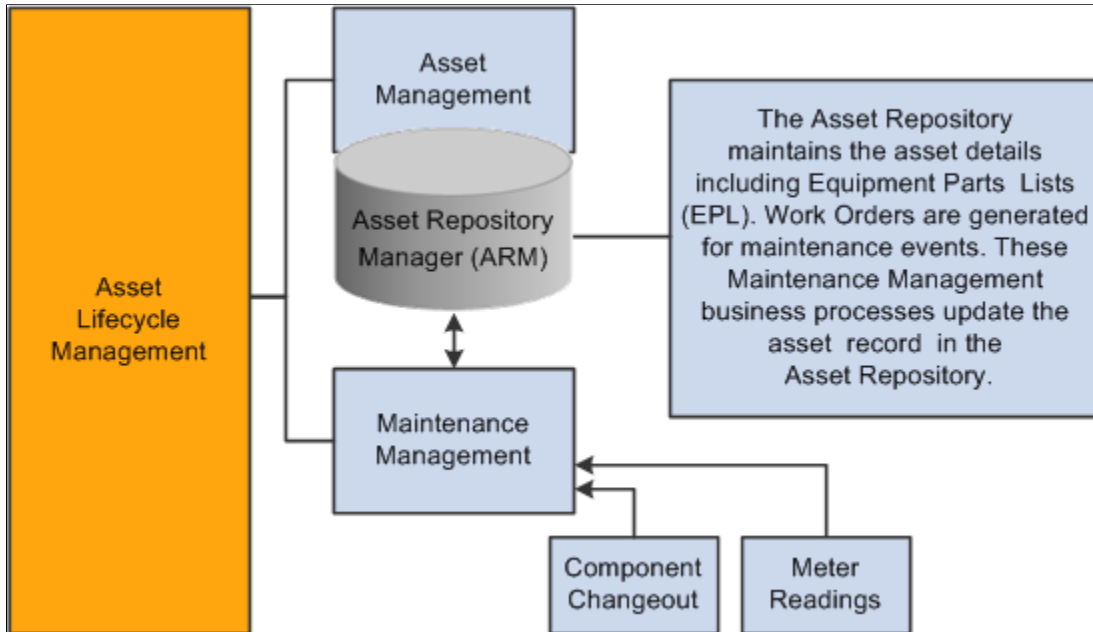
Asset Lifecycle Management

Asset Management

Asset Repository Manager (ARM)

The Asset Repository maintains the asset details including Equipment Parts Lists (EPL). Work Orders are generated for maintenance events. These Maintenance Management business processes update the asset record in the Asset Repository.

Maintenance Management

Component Changeout

Meter Readings